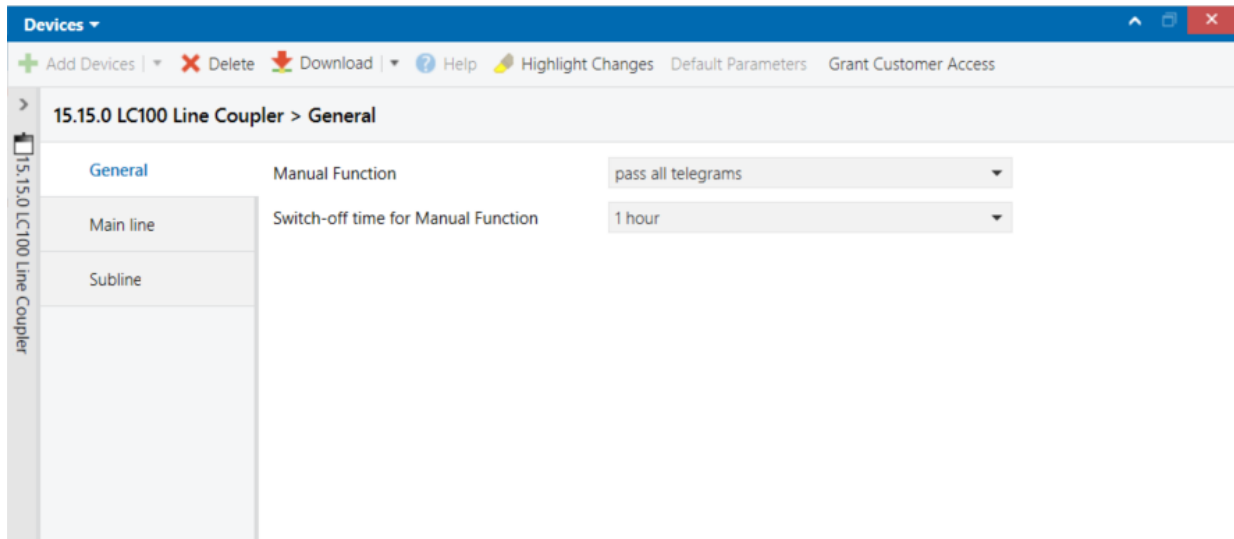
Devices

Add Devices | Delete Download | Help Highlight Changes Default Parameters Grant Customer Access

15.15.0 LC100 Line Coupler

15.15.0 LC100 Line Coupler > General

General

Main line

Subline

Manual Function | pass all telegrams

Switch-off time for Manual Function | 1 hour